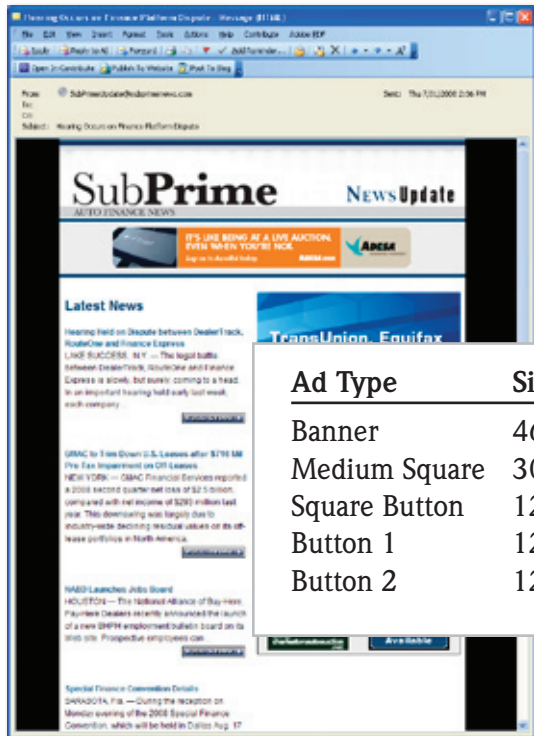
Hearing Occurs on Finance Platform Dispute - Message (HTML)

File Edit View Insert Format Tools Actions Help Contribute Adobe PDF

Reply Reply to All Forward Add Reminder...

Open in Contribute Publish to Website Post To Blog

From: SubPrimeAutoUpdate@subprimenews.com
To:
Cc:
Subject: Hearing Occurs on Finance Platform Dispute

Sent: Thu 7/31/2008 2:36 PM

SubPrime
AUTO FINANCE NEWS
News Update

IT'S LIKE BEING AT A LIVE AUCTION. EVEN WHEN YOU'RE NOT.
ADESA

Latest News

Hearing Held on Dispute between DealerTrack, RouteOne and Finance Express
LAKE SUCCESS, N.Y. — The legal battle between DealerTrack, RouteOne and Finance Express is slowly, but surely coming to a head. In an important hearing held early last week, each company ...

GMAC to Trim Down U.S. Leases after $716 Mil Pre-Tax Impairment on Off-Leases
NEW YORK — GMAC Financial Services reported a 2008 second quarter net loss of $2.5 billion, compared with net income of $293 million last year. This downswing was largely due to industry-wide declining residual values on its off-lease portfolios in North America.

NABD Launches Jobs Board
HOUSTON — The National Alliance of Buy-Here Payment Dealers recently announced the launch of a new BHPH employment bulletin board on its Web site. Prospective employees can

Special Finance Convention Details
SARASOTA, Fla. — During the reception on Monday evening of the 2008 Special Finance Convention, which will be held in Dallas Aug. 17

TransUnion, Equifax

Available

| Ad Type | Si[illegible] |
|---|---|
| Banner | 4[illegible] |
| Medium Square | 3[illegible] |
| Square Button | 12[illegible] |
| Button 1 | 12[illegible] |
| Button 2 | 12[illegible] |